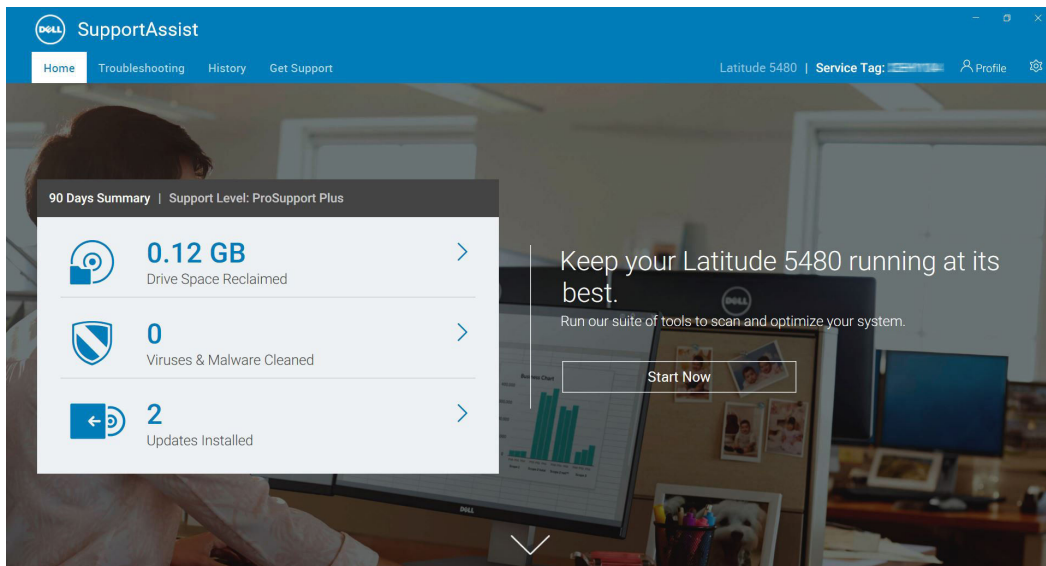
DELL SupportAssist

Home Troubleshooting History Get Support

Latitude 5480 | Service Tag: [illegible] Profile

90 Days Summary | Support Level: ProSupport Plus

0.12 GB
Drive Space Reclaimed

0
Viruses & Malware Cleaned

2
Updates Installed

Keep your Latitude 5480 running at its best.
Run our suite of tools to scan and optimize your system.

Start Now